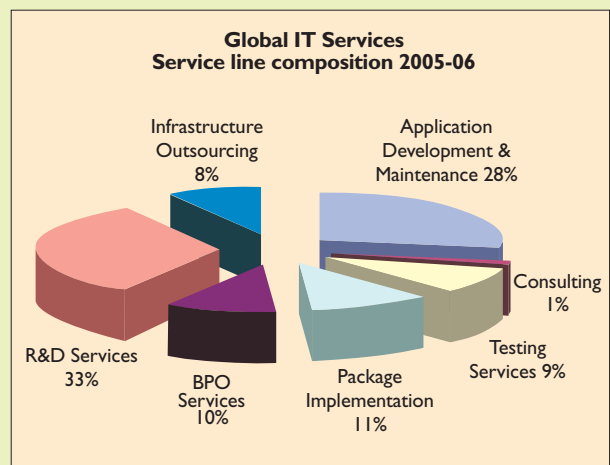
Global IT Services
Service line composition 2005-06

Infrastructure Outsourcing 8%

Application Development & Maintenance 28%

Consulting 1%

Testing Services 9%

Package Implementation 11%

BPO Services 10%

R&D Services 33%